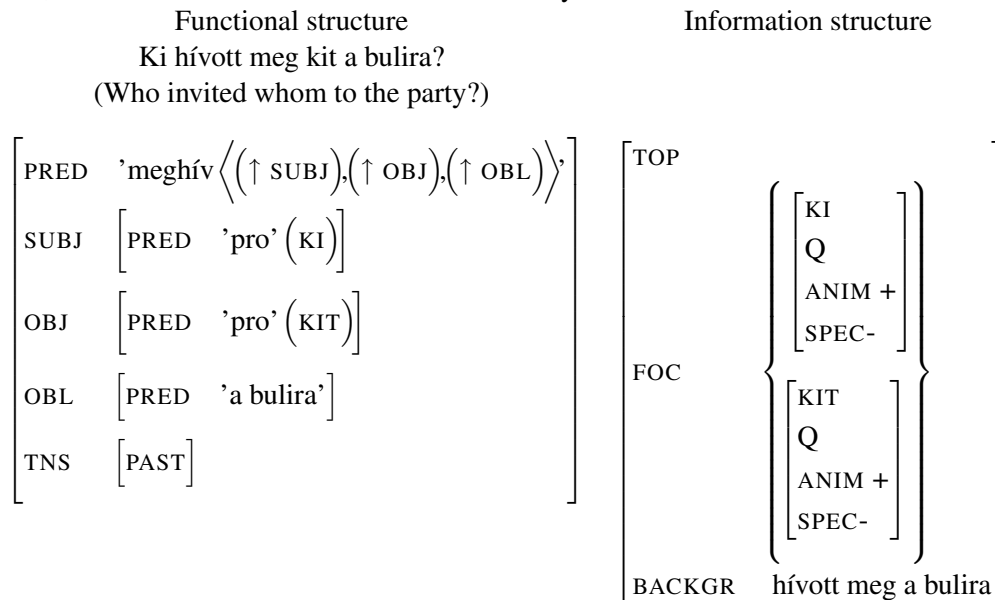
Functional structure

Ki hívott meg kit a bulira?

(Who invited whom to the party?)

Information structure

$\begin{bmatrix} \text{PRED} & \text{'meghív}\left\langle\left(\uparrow \text{SUBJ}\right),\left(\uparrow \text{OBJ}\right),\left(\uparrow \text{OBL}\right)\right\rangle\text{'} \\ \text{SUBJ} & \begin{bmatrix} \text{PRED} & \text{'pro'}\left(\text{KI}\right) \end{bmatrix} \\ \text{OBJ} & \begin{bmatrix} \text{PRED} & \text{'pro'}\left(\text{KIT}\right) \end{bmatrix} \\ \text{OBL} & \begin{bmatrix} \text{PRED} & \text{'a bulira'} \end{bmatrix} \\ \text{TNS} & \begin{bmatrix} \text{PAST} \end{bmatrix} \end{bmatrix}$

$\begin{bmatrix} \text{TOP} & \\ \text{FOC} & \left\{ \begin{matrix} \begin{bmatrix} \text{KI} \\ \text{Q} \\ \text{ANIM +} \\ \text{SPEC-} \end{bmatrix} \\ \begin{bmatrix} \text{KIT} \\ \text{Q} \\ \text{ANIM +} \\ \text{SPEC-} \end{bmatrix} \end{matrix} \right\} \\ \text{BACKGR} & \text{hívott meg a bulira} \end{bmatrix}$